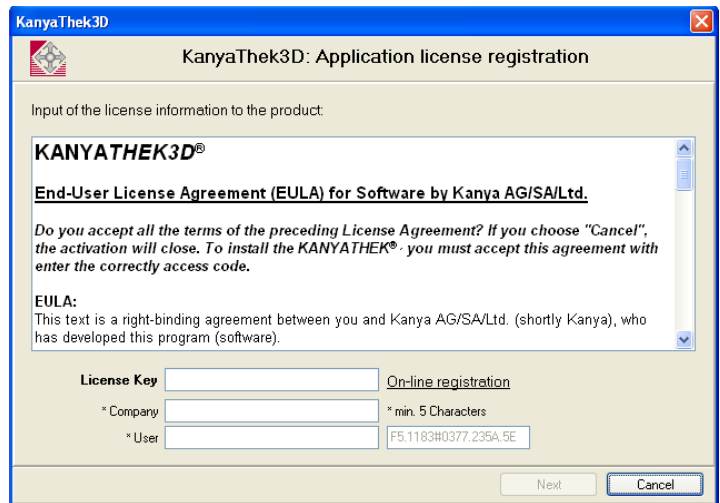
KanyaThek3D

KanyaThek3D: Application license registration

Input of the license information to the product:

KANYATHEK3D®

End-User License Agreement (EULA) for Software by Kanya AG/SA/Ltd.

Do you accept all the terms of the preceding License Agreement? If you choose "Cancel", the activation will close. To install the KANYATHEK®· you must accept this agreement with enter the correctly access code.

EULA:
This text is a right-binding agreement between you and Kanya AG/SA/Ltd. (shortly Kanya), who has developed this program (software).

License Key | On-line registration
* Company | * min. 5 Characters
* User | F5.1183#0377.235A.5E

Next | Cancel